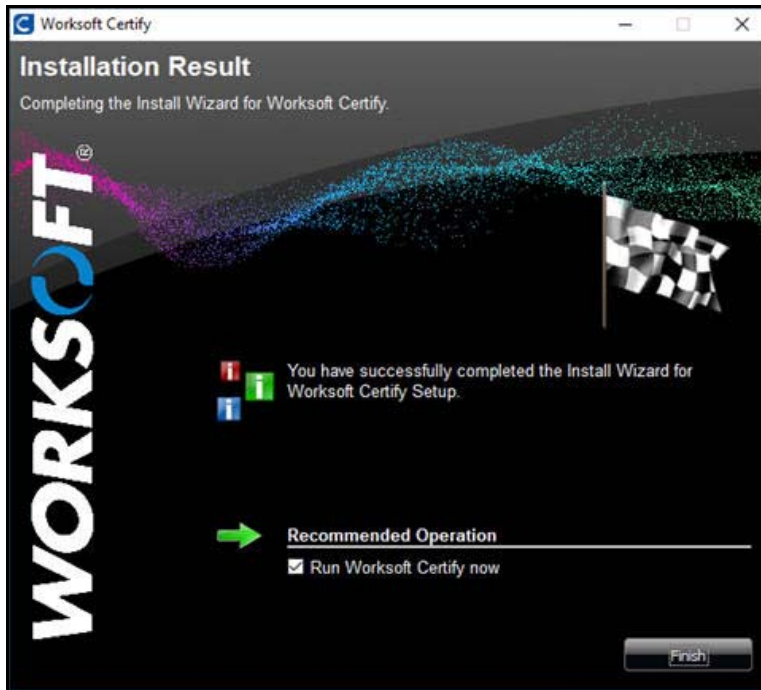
Worksoft Certify

Installation Result

Completing the Install Wizard for Worksoft Certify.

WORKSOFT®

You have successfully completed the Install Wizard for Worksoft Certify Setup.

Recommended Operation

☑ Run Worksoft Certify now

Finish